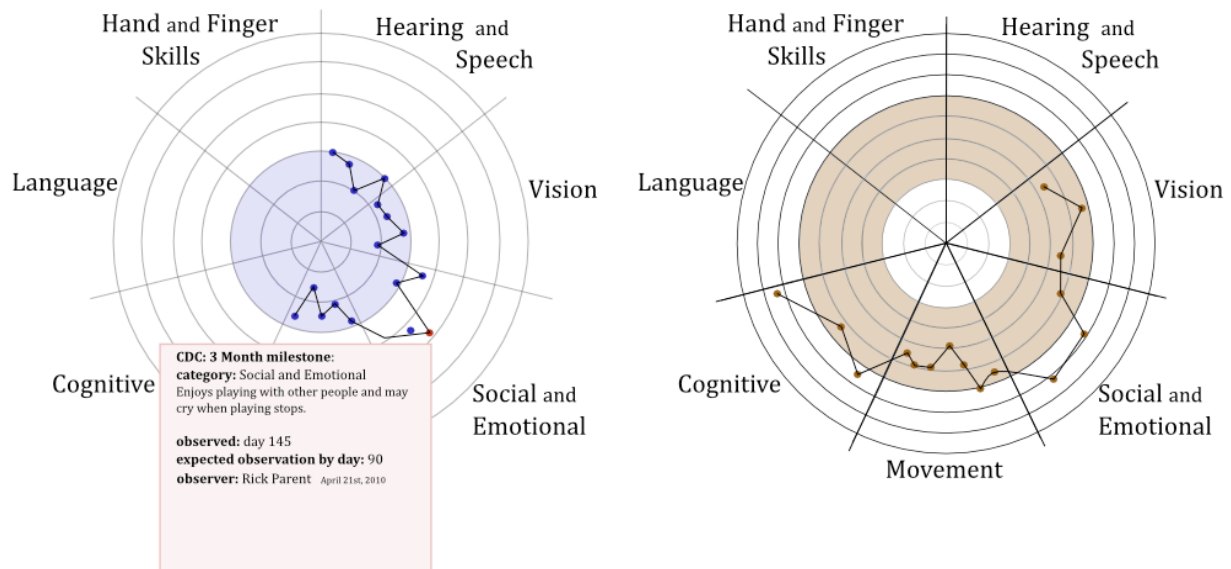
Hand and Finger Skills

Hearing and Speech

Language

Vision

Cognitive

Social and Emotional

CDC: 3 Month milestone:
category: Social and Emotional
Enjoys playing with other people and may cry when playing stops.

observed: day 145
expected observation by day: 90
observer: Rick Parent April 21st, 2010

Hand and Finger Skills

Hearing and Speech

Language

Vision

Cognitive

Social and Emotional

Movement